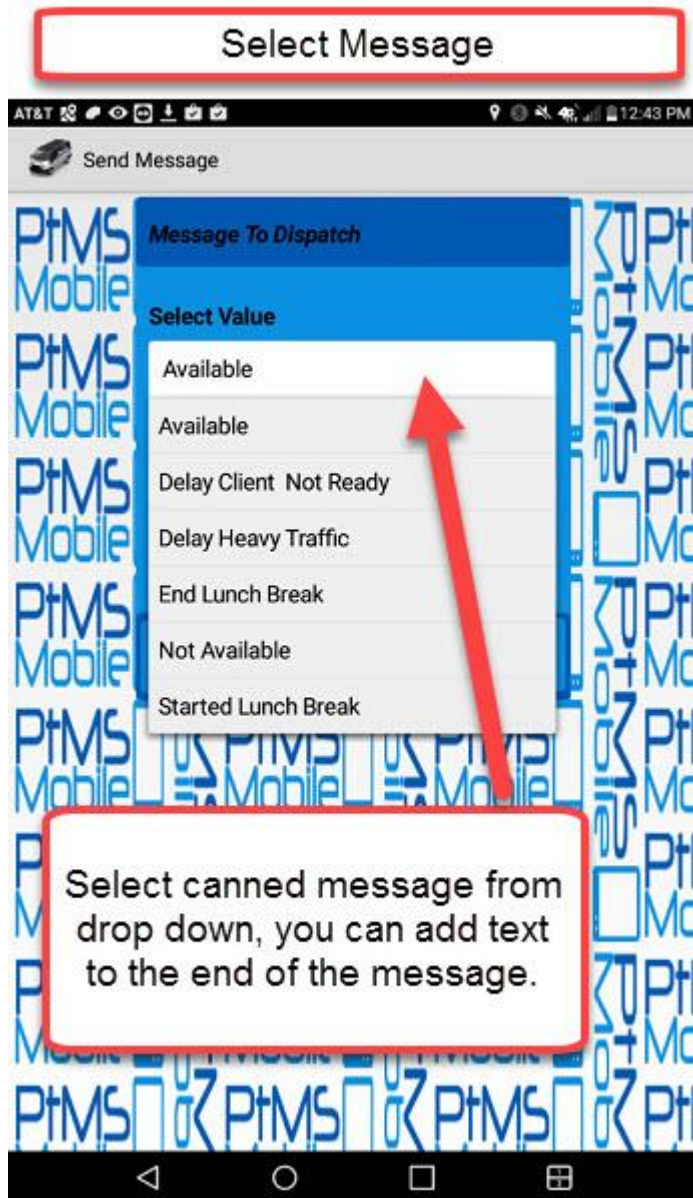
Select Message

AT&T 12:43 PM

Send Message

Message To Dispatch

Select Value

Available

Available

Delay Client Not Ready

Delay Heavy Traffic

End Lunch Break

Not Available

Started Lunch Break

Select canned message from drop down, you can add text to the end of the message.